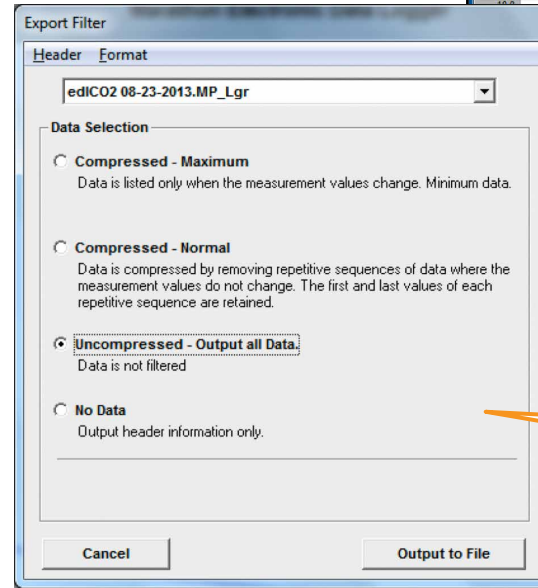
Export Filter

Header Format

edICO2 08-23-2013.MP_Lgr

Data Selection

Compressed - Maximum
Data is listed only when the measurement values change. Minimum data.

Compressed - Normal
Data is compressed by removing repetitive sequences of data where the measurement values do not change. The first and last values of each repetitive sequence are retained.

Uncompressed - Output all Data.
Data is not filtered

No Data
Output header information only.

Cancel

Output to File